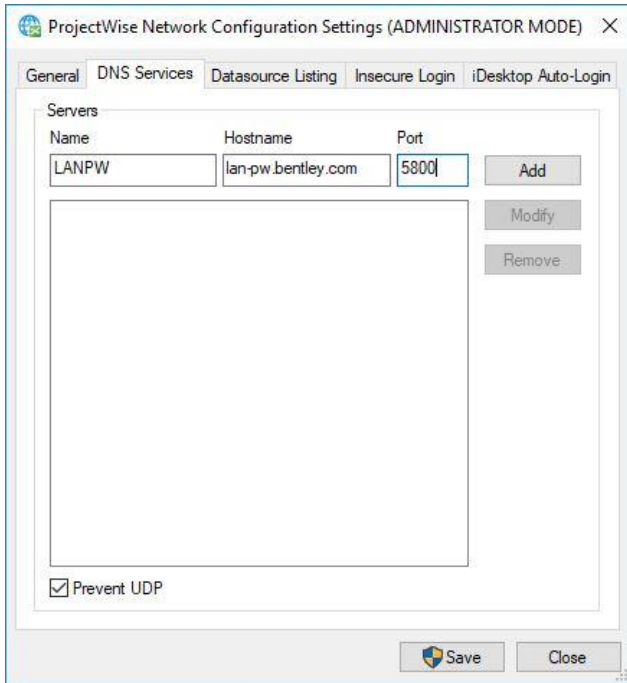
ProjectWise Network Configuration Settings (ADMINISTRATOR MODE) X

General | DNS Services | Datasource Listing | Insecure Login | iDesktop Auto-Login

Servers

Name
LANPW

Hostname
lan-pw.bentley.com

Port
5800

Add

Modify

Remove

☑ Prevent UDP

Save

Close